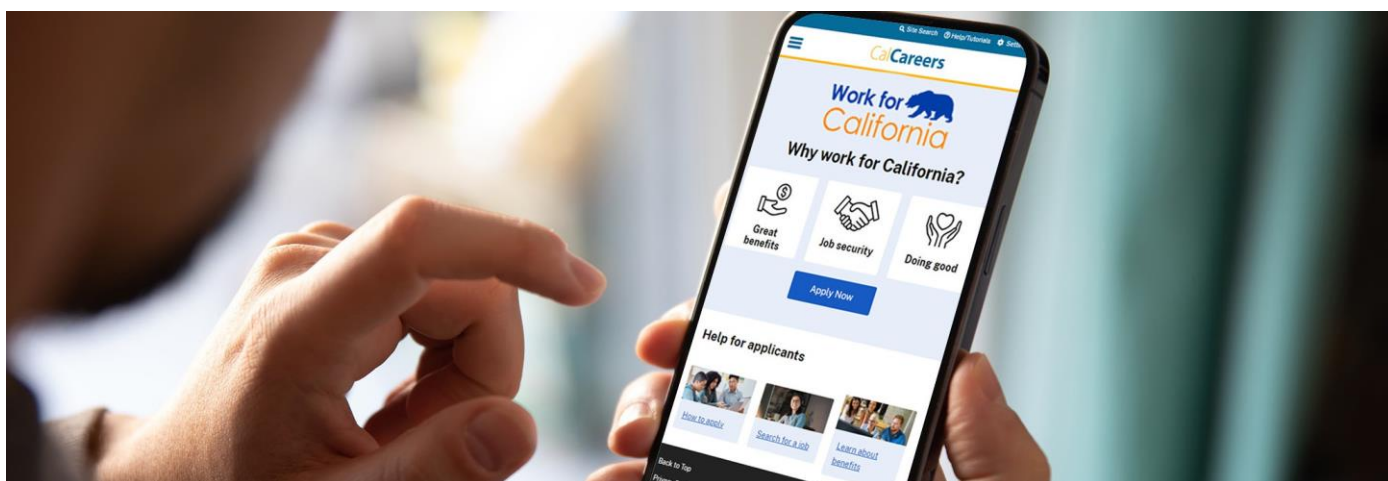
Site Search Help/Tutorials Setti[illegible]

CalCareers

Work for California

Why work for California?

Great benefits

Job security

Doing good

Apply Now

Help for applicants

How to apply

Search for a job

Learn about benefits

Back to Top

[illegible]